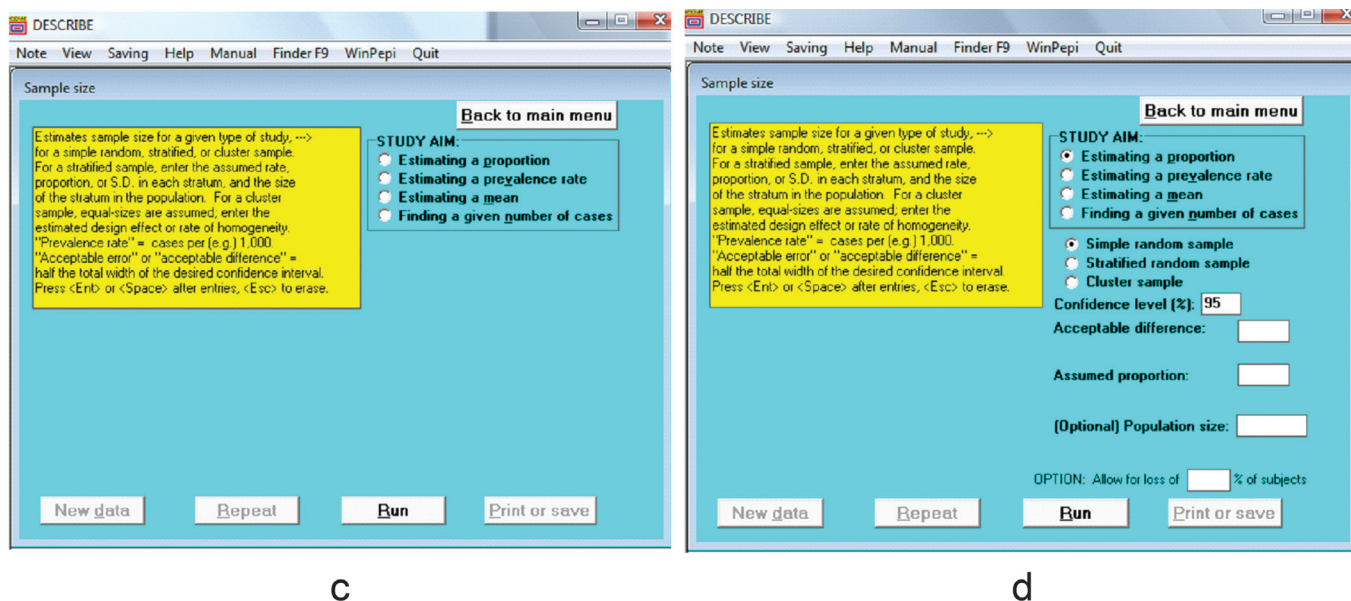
DESCRIBE

Note View Saving Help Manual Finder F9 WinPepi Quit

Sample size

Back to main menu

Estimates sample size for a given type of study, ---> for a simple random, stratified, or cluster sample. For a stratified sample, enter the assumed rate, proportion, or S.D. in each stratum, and the size of the stratum in the population. For a cluster sample, equal-sizes are assumed; enter the estimated design effect or rate of homogeneity. "Prevalence rate" = cases per (e.g.) 1,000. "Acceptable error" or "acceptable difference" = half the total width of the desired confidence interval. Press <Ent> or <Space> after entries, <Esc> to erase.

STUDY AIM:
Estimating a proportion
Estimating a prevalence rate
Estimating a mean
Finding a given number of cases

New data
Repeat
Run
Print or save

c

DESCRIBE

Note View Saving Help Manual Finder F9 WinPepi Quit

Sample size

Back to main menu

Estimates sample size for a given type of study, ---> for a simple random, stratified, or cluster sample. For a stratified sample, enter the assumed rate, proportion, or S.D. in each stratum, and the size of the stratum in the population. For a cluster sample, equal-sizes are assumed; enter the estimated design effect or rate of homogeneity. "Prevalence rate" = cases per (e.g.) 1,000. "Acceptable error" or "acceptable difference" = half the total width of the desired confidence interval. Press <Ent> or <Space> after entries, <Esc> to erase.

STUDY AIM:
Estimating a proportion
Estimating a prevalence rate
Estimating a mean
Finding a given number of cases

Simple random sample
Stratified random sample
Cluster sample

Confidence level (%): 95
Acceptable difference:
Assumed proportion:
(Optional) Population size:

OPTION: Allow for loss of % of subjects

New data
Repeat
Run
Print or save

d